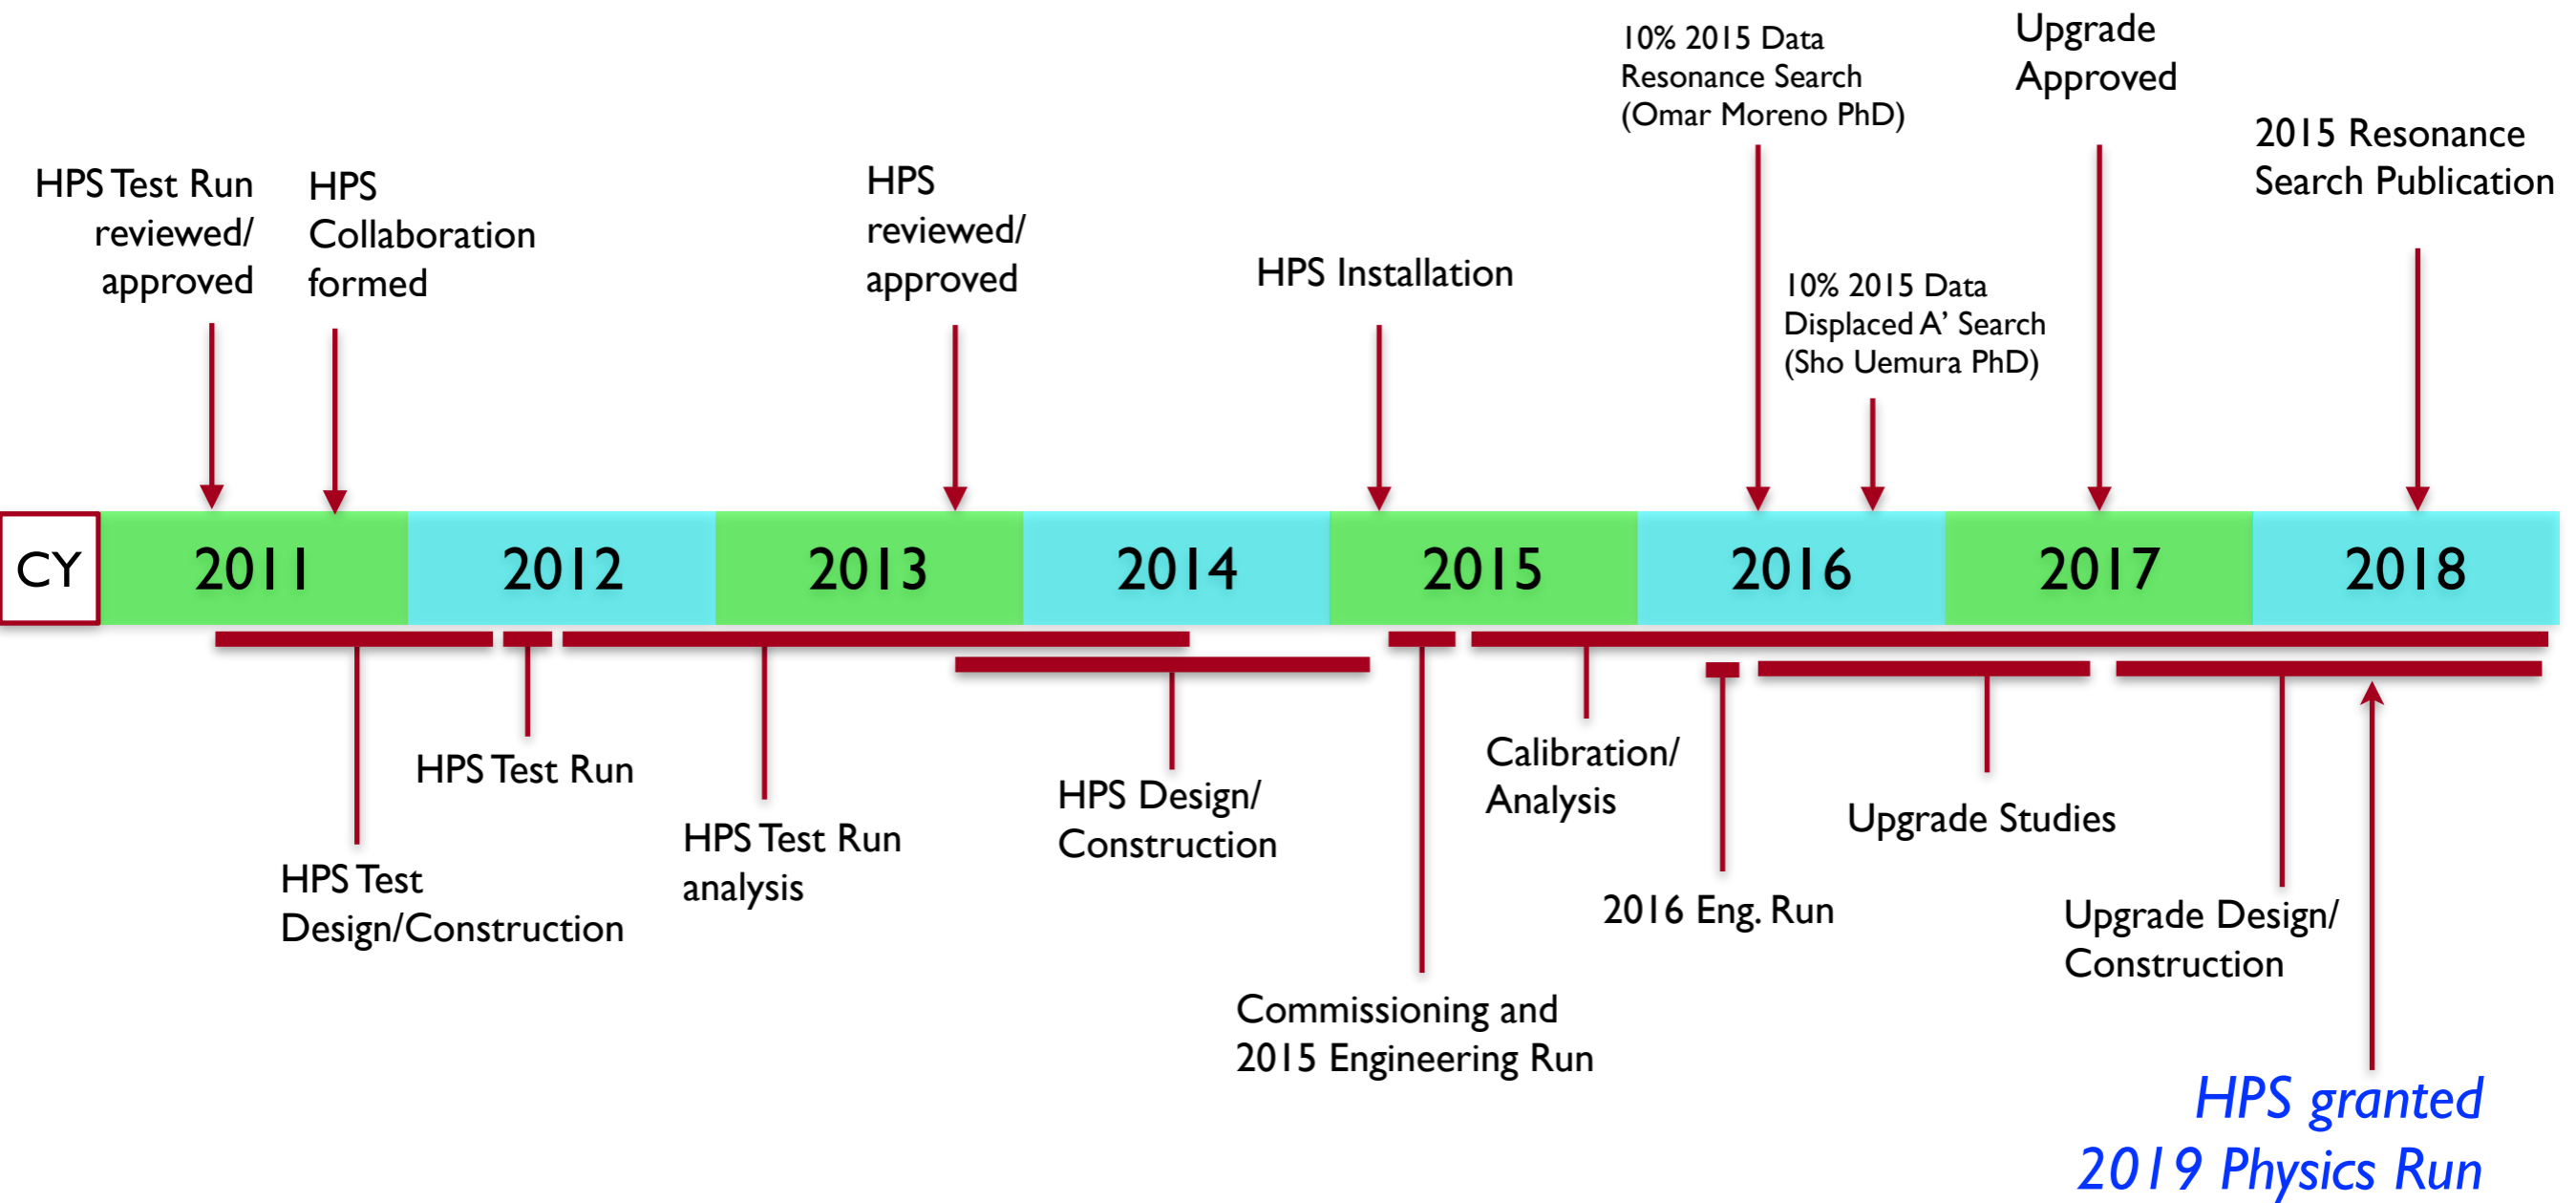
HPS Test Run reviewed/ approved

HPS Collaboration formed

HPS reviewed/ approved

HPS Installation

10% 2015 Data Resonance Search (Omar Moreno PhD)

10% 2015 Data Displaced A' Search (Sho Uemura PhD)

Upgrade Approved

2015 Resonance Search Publication

CY
2011
2012
2013
2014
2015
2016
2017
2018

HPS Test Design/Construction

HPS Test Run

HPS Test Run analysis

HPS Design/ Construction

Commissioning and 2015 Engineering Run

Calibration/ Analysis

2016 Eng. Run

Upgrade Studies

Upgrade Design/ Construction

HPS granted 2019 Physics Run